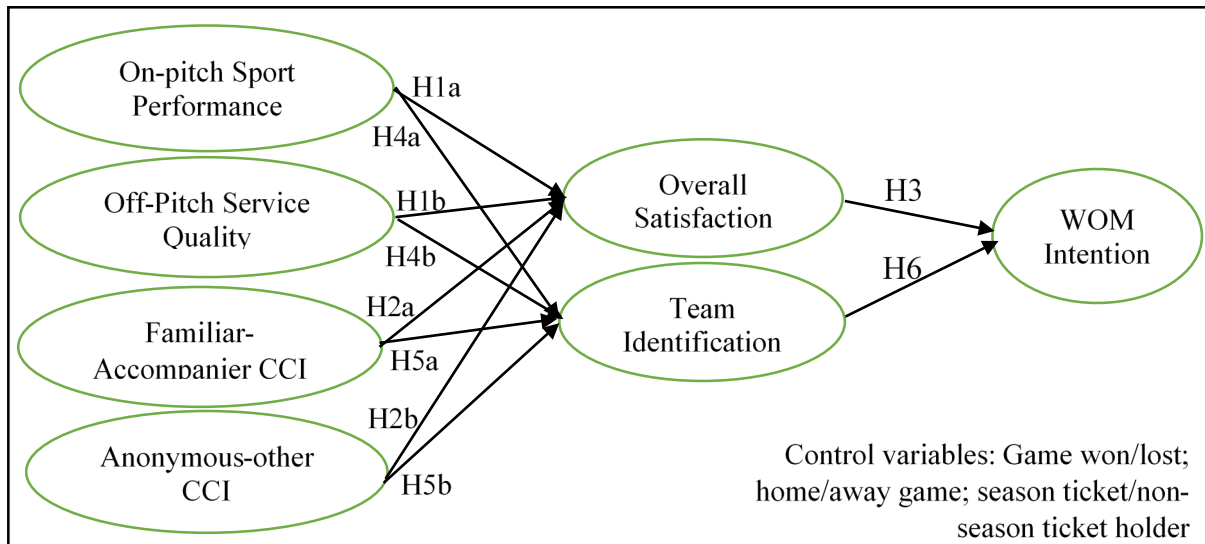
On-pitch Sport Performance

H1a

H4a

Off-Pitch Service Quality

H1b

H4b

Familiar-Accompanier CCI

H2a

H5a

Anonymous-other CCI

H2b

H5b

Overall Satisfaction

Team Identification

H3

H6

WOM Intention

Control variables: Game won/lost; home/away game; season ticket/non-season ticket holder